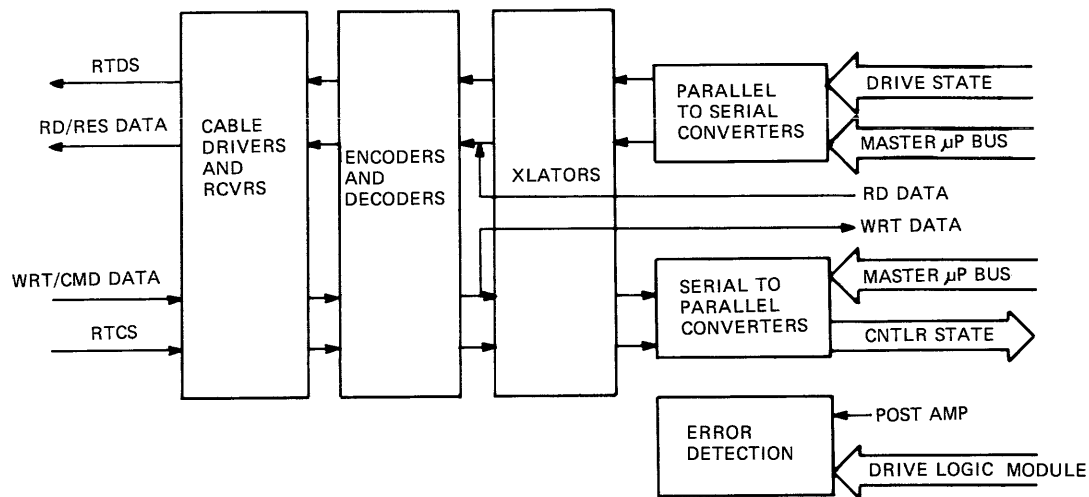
RTDS

RD/RES DATA

CABLE DRIVERS AND RCVRS

ENCODERS AND DECODERS

XLATORS

PARALLEL TO SERIAL CONVERTERS

DRIVE STATE

MASTER $\mu$P BUS

RD DATA

WRT DATA

WRT/CMD DATA

RTCS

SERIAL TO PARALLEL CONVERTERS

MASTER $\mu$P BUS

CNTLR STATE

ERROR DETECTION

POST AMP

DRIVE LOGIC MODULE